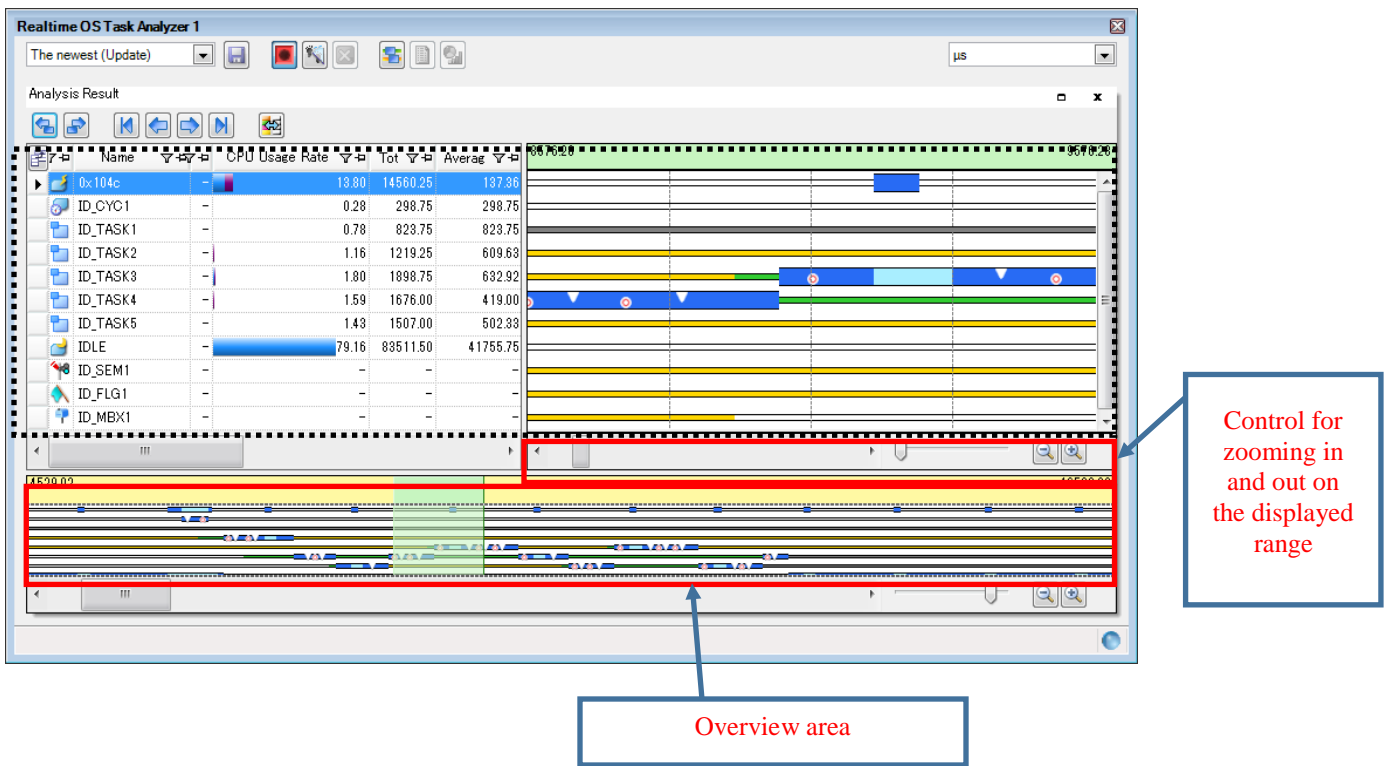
Realtime OS Task Analyzer 1

The newest (Update)

µs

Analysis Result

| | Name | CPU Usage Rate | Tot | Averag |
|---|---|---|---|---|
| 0x104c | - | 13.80 | 14560.25 | 137.36 |
| ID_CYC1 | - | 0.28 | 298.75 | 298.75 |
| ID_TASK1 | - | 0.78 | 823.75 | 823.75 |
| ID_TASK2 | - | 1.16 | 1219.25 | 609.63 |
| ID_TASK3 | - | 1.80 | 1898.75 | 632.92 |
| ID_TASK4 | - | 1.59 | 1676.00 | 419.00 |
| ID_TASK5 | - | 1.43 | 1507.00 | 502.33 |
| IDLE | - | 79.16 | 83511.50 | 41755.75 |
| ID_SEM1 | - | - | - | - |
| ID_FLG1 | - | - | - | - |
| ID_MBX1 | - | - | - | - |

8676.28

9670.28

Control for zooming in and out on the displayed range

Overview area